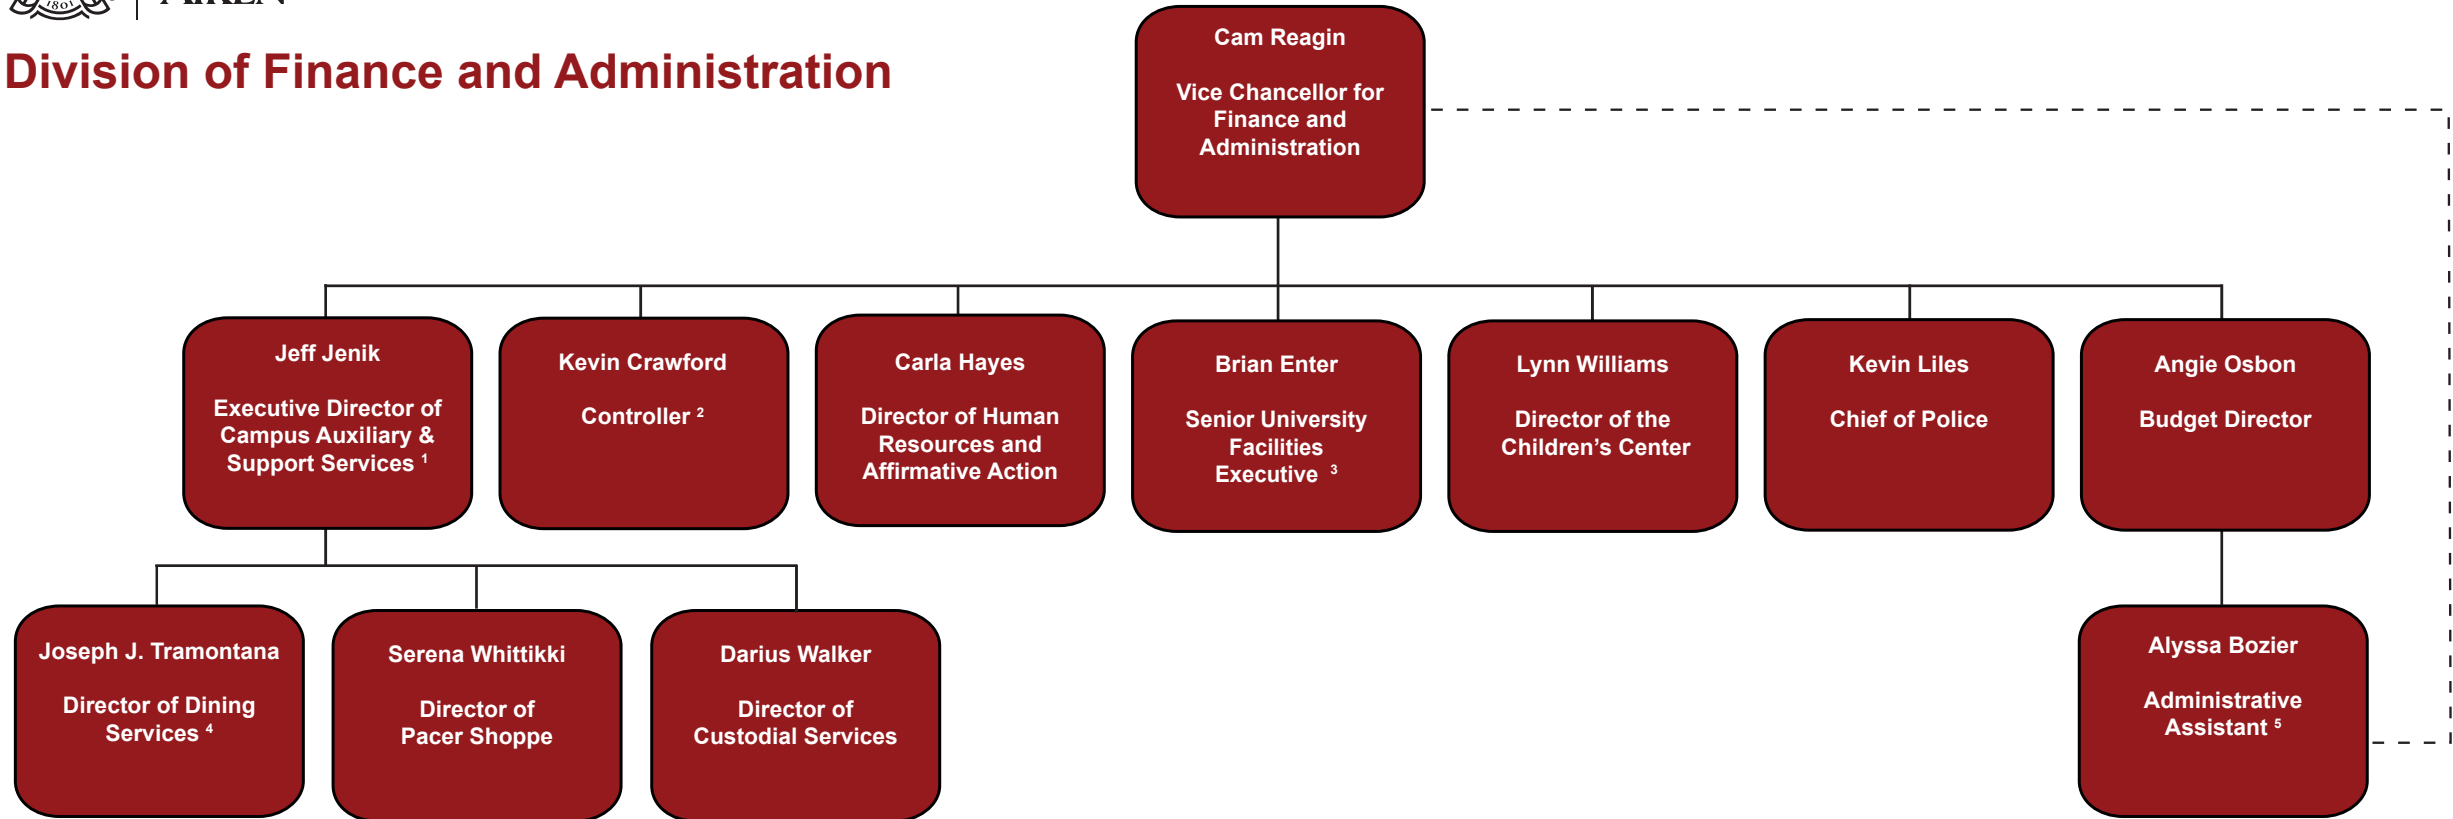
1801 AIKEN

Division of Finance and Administration

Cam Reagin

Vice Chancellor for Finance and Administration

Jeff Jenik

Executive Director of Campus Auxiliary & Support Services $^1$

Kevin Crawford

Controller $^2$

Carla Hayes

Director of Human Resources and Affirmative Action

Brian Enter

Senior University Facilities Executive $^3$

Lynn Williams

Director of the Children's Center

Kevin Liles

Chief of Police

Angie Osbon

Budget Director

Joseph J. Tramontana

Director of Dining Services $^4$

Serena Whittikki

Director of Pacer Shoppe

Darius Walker

Director of Custodial Services

Alyssa Bozier

Administrative Assistant $^5$